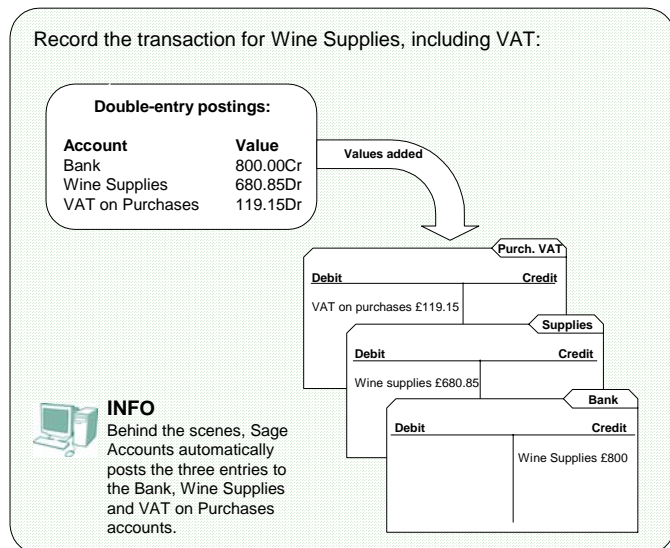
Record the transaction for Wine Supplies, including VAT:

Double-entry postings:

| Account | Value |
|---|---|
| Bank | 800.00Cr |
| Wine Supplies | 680.85Dr |
| VAT on Purchases | 119.15Dr |

Values added

Purch. VAT
Debit
Credit
VAT on purchases £119.15

Supplies
Debit
Credit
Wine supplies £680.85

Bank
Debit
Credit
Wine Supplies £800

INFO
Behind the scenes, Sage Accounts automatically posts the three entries to the Bank, Wine Supplies and VAT on Purchases accounts.